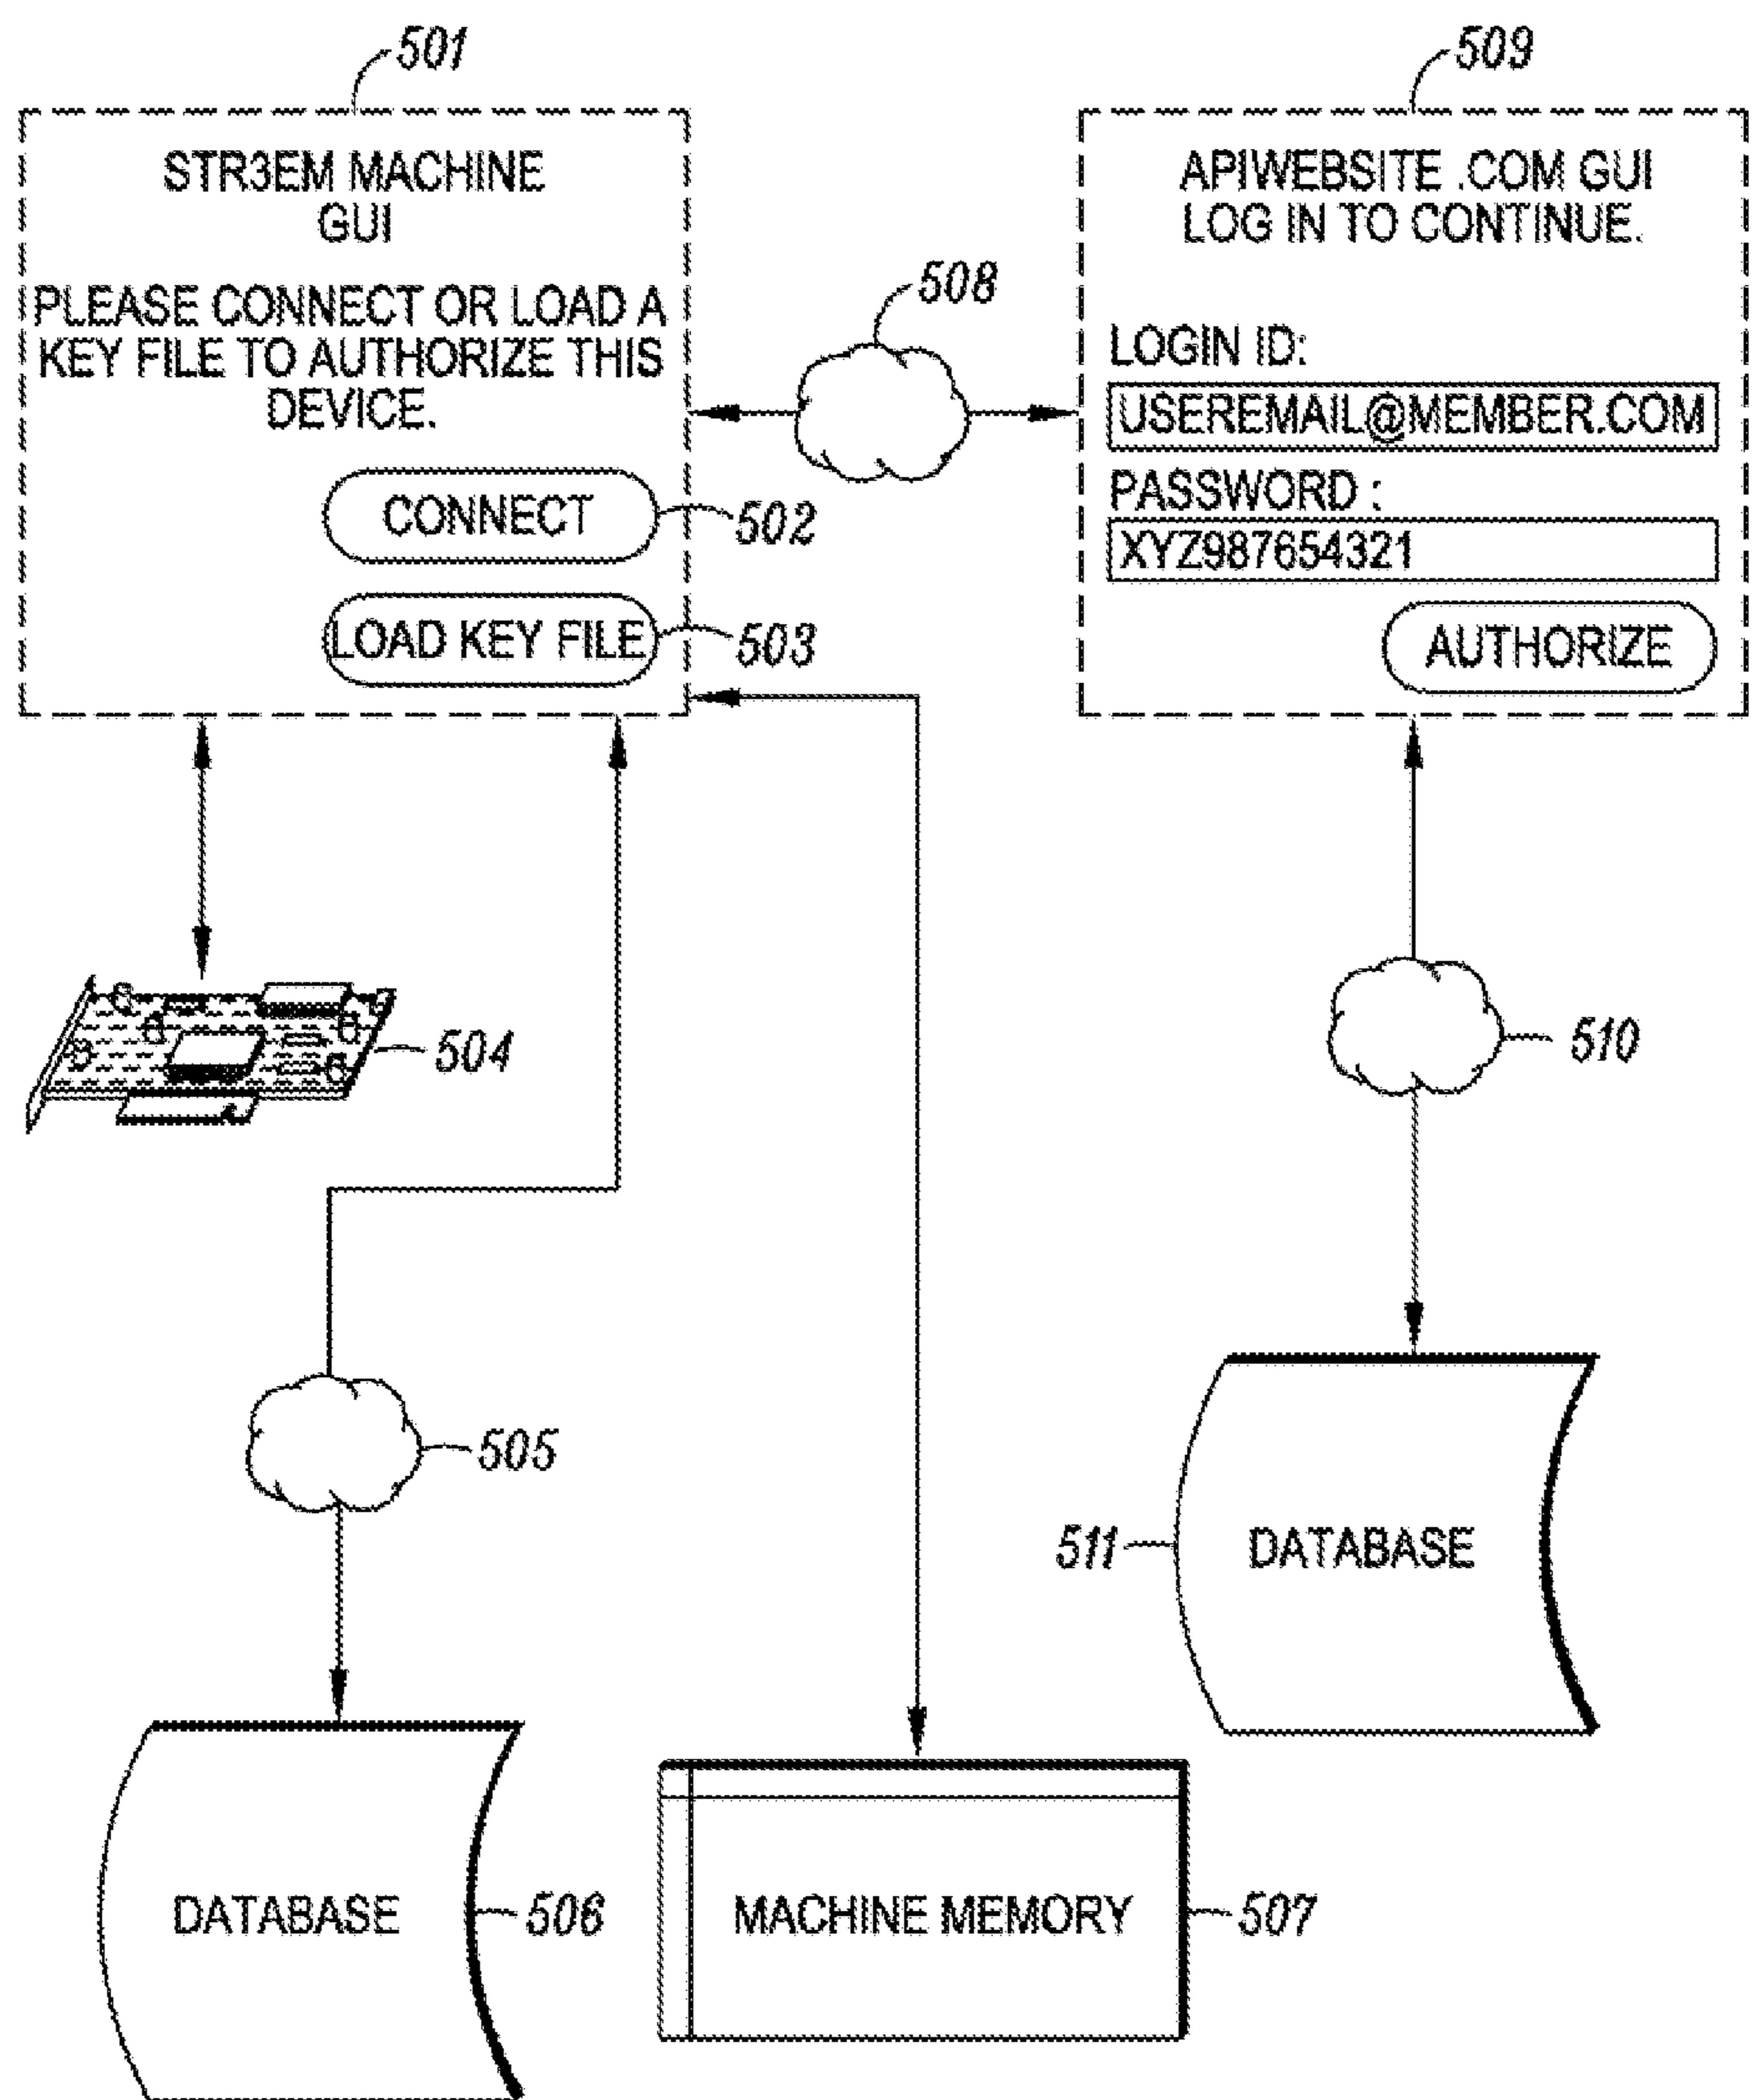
501

STR3EM MACHINE GUI

PLEASE CONNECT OR LOAD A KEY FILE TO AUTHORIZE THIS DEVICE.

CONNECT

502

LOAD KEY FILE

503

509

APIWEBSITE .COM GUI LOG IN TO CONTINUE.

LOGIN ID:

USEREMAIL@MEMBER.COM

PASSWORD :

XYZ987654321

AUTHORIZE

508

504

510

505

511

DATABASE

DATABASE

506

MACHINE MEMORY

507